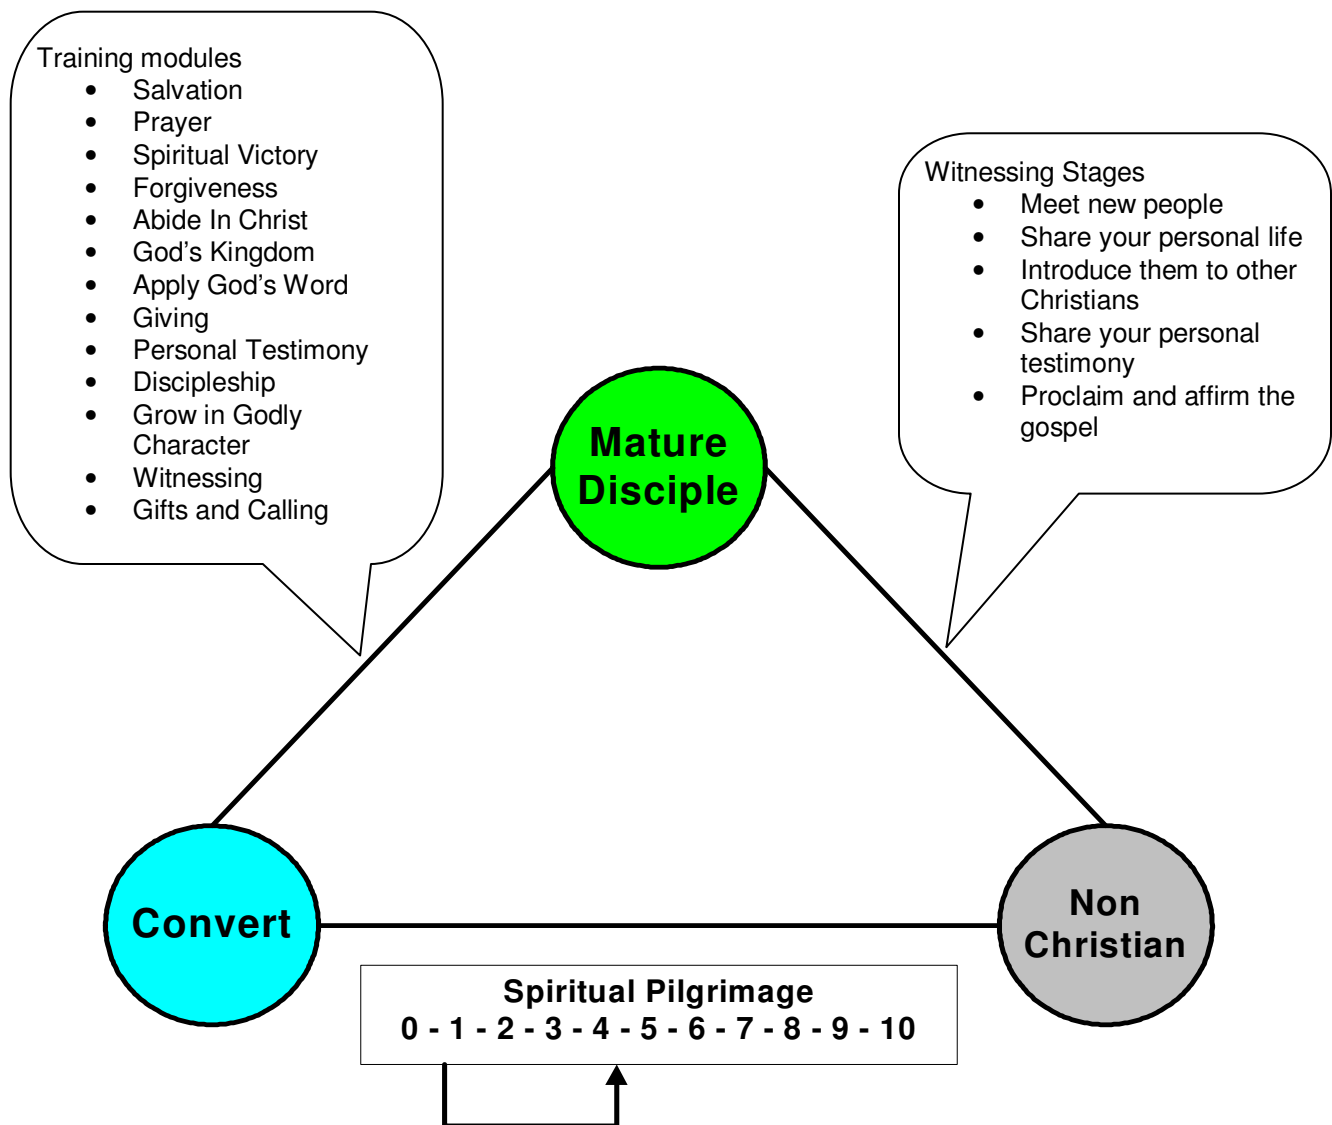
Training modules
- Salvation
- Prayer
- Spiritual Victory
- Forgiveness
- Abide In Christ
- God’s Kingdom
- Apply God’s Word
- Giving
- Personal Testimony
- Discipleship
- Grow in Godly Character
- Witnessing
- Gifts and Calling

Witnessing Stages
- Meet new people
- Share your personal life
- Introduce them to other Christians
- Share your personal testimony
- Proclaim and affirm the gospel

Mature Disciple

Convert

Non Christian

Spiritual Pilgrimage
0 - 1 - 2 - 3 - 4 - 5 - 6 - 7 - 8 - 9 - 10